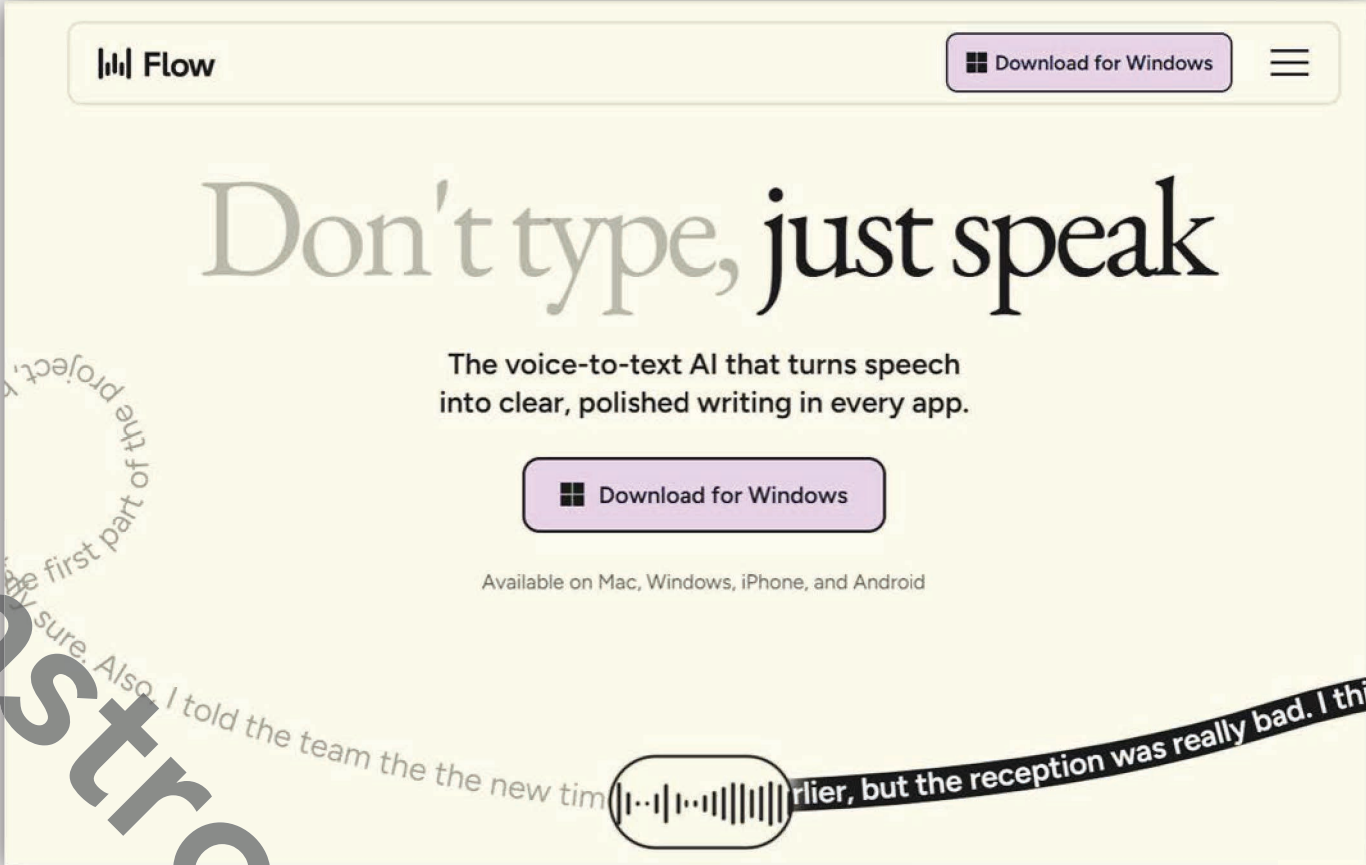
Flow

Download for Windows

Don't type, just speak

The voice-to-text AI that turns speech into clear, polished writing in every app.

Download for Windows

Available on Mac, Windows, iPhone, and Android

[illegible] project, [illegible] the first part of the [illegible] sure. Also, I told the team the the new tim

rlier, but the reception was really bad. I thi

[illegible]